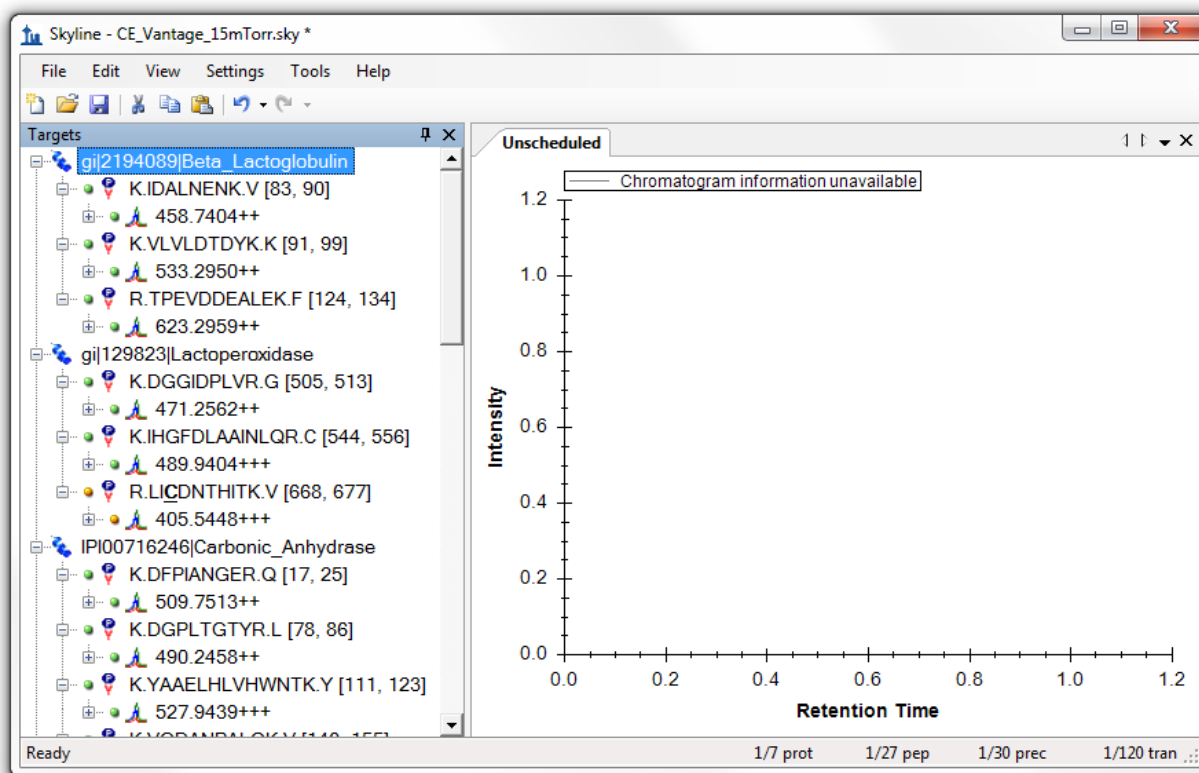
Skyline - CE_Vantage_15mTorr.sky *

File Edit View Settings Tools Help

Targets

gi|2194089|Beta_Lactoglobulin
K.IDALNENK.V [83, 90]
458.7404++
K.VLVLDTDYK.K [91, 99]
533.2950++
R.TPEVDDEALEK.F [124, 134]
623.2959++
gi|129823|Lactoperoxidase
K.DGGIDPLVR.G [505, 513]
471.2562++
K.IHGFDLAAINLQR.C [544, 556]
489.9404+++
R.LICDNTHITK.V [668, 677]
405.5448+++
IPI00716246|Carbonic_Anhydrase
K.DFPIANGER.Q [17, 25]
509.7513++
K.DGPLTGTYR.L [78, 86]
490.2458++
K.YAAELHLVHWNTK.Y [111, 123]
527.9439+++
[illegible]

Unscheduled

Chromatogram information unavailable

Intensity

1.2
1.0
0.8
0.6
0.4
0.2
0.0

0.0 0.2 0.4 0.6 0.8 1.0 1.2

Retention Time

Ready 1/7 prot 1/27 pep 1/30 prec 1/120 tran